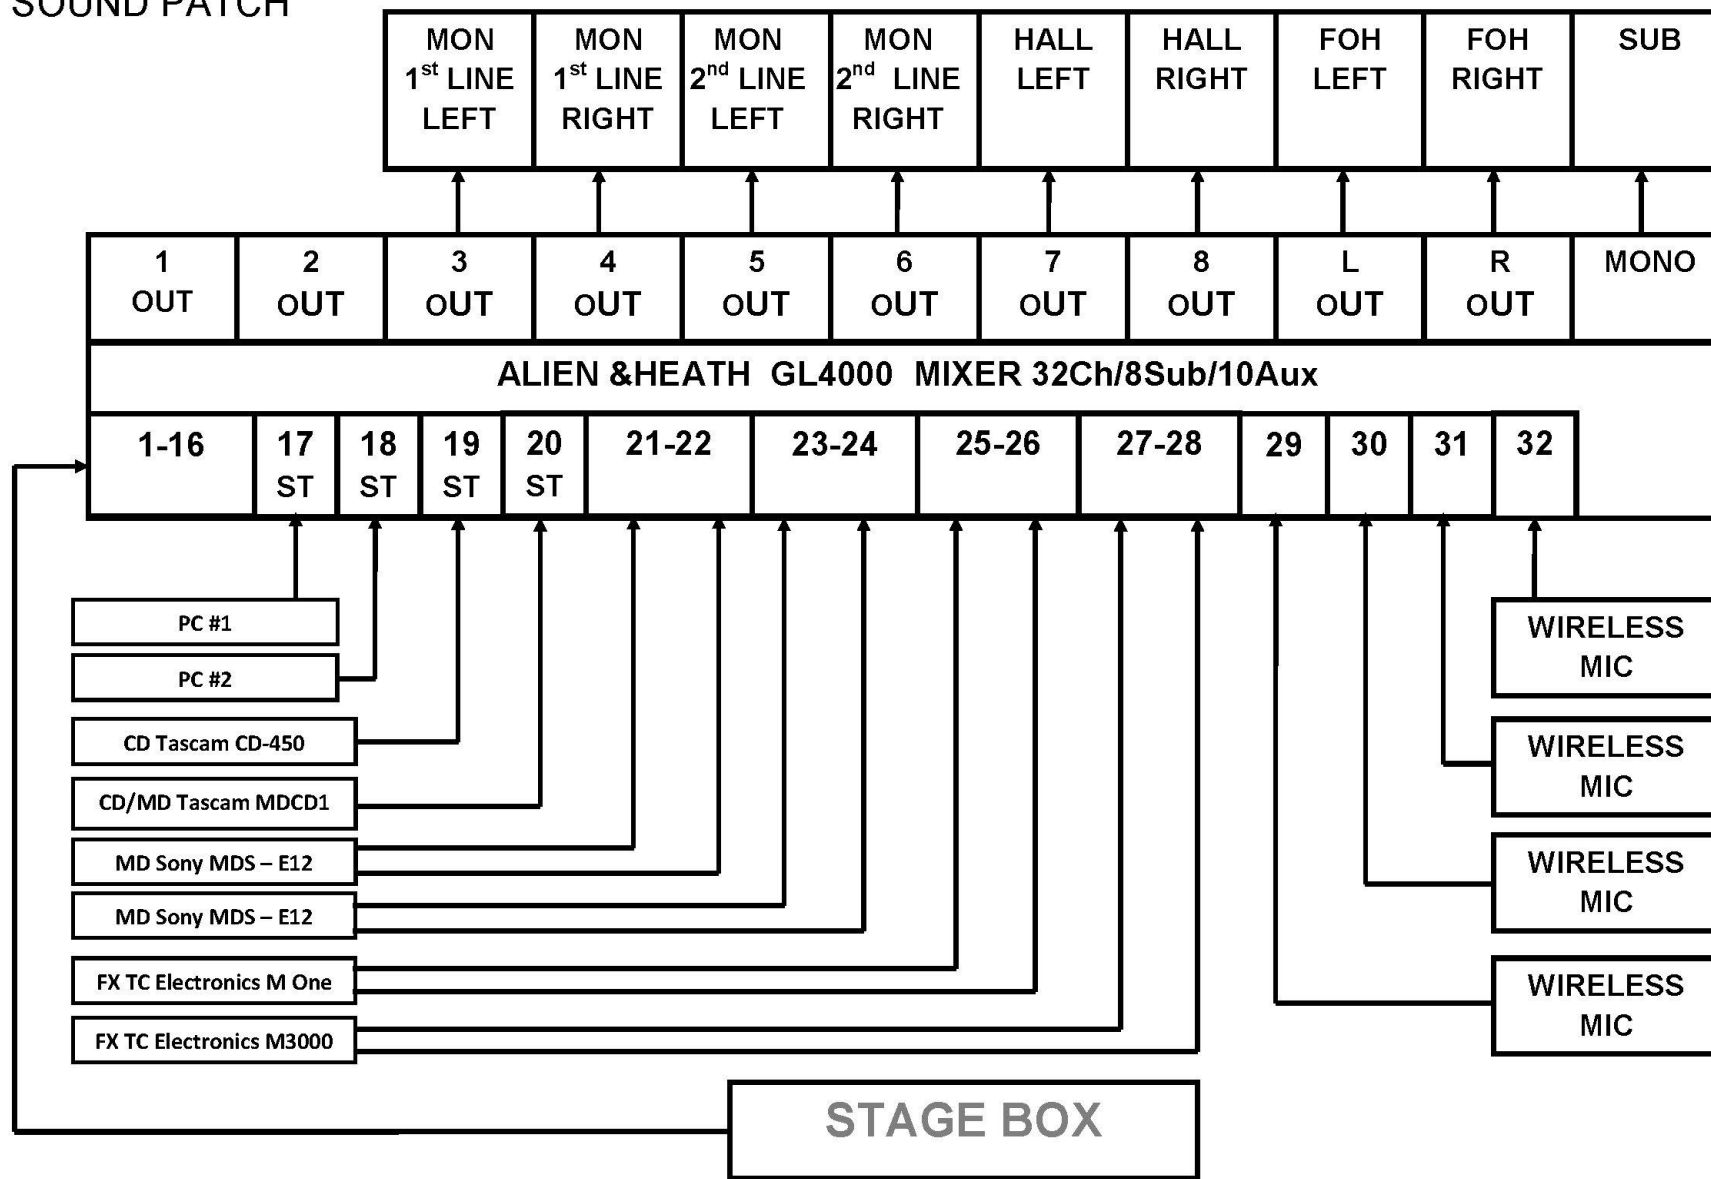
SOUND PATCH

| MON $1^{st}$ LINE LEFT | MON $1^{st}$ LINE RIGHT | MON $2^{nd}$ LINE LEFT | MON $2^{nd}$ LINE RIGHT | HALL LEFT | HALL RIGHT | FOH LEFT | FOH RIGHT | SUB |
|---|---|---|---|---|---|---|---|---|

| 1 OUT | 2 OUT | 3 OUT | 4 OUT | 5 OUT | 6 OUT | 7 OUT | 8 OUT | L OUT | R OUT | MONO |
|---|---|---|---|---|---|---|---|---|---|---|

ALIEN &HEATH GL4000 MIXER 32Ch/8Sub/10Aux

| 1-16 | 17 ST | 18 ST | 19 ST | 20 ST | 21-22 | 23-24 | 25-26 | 27-28 | 29 | 30 | 31 | 32 |
|---|---|---|---|---|---|---|---|---|---|---|---|---|

PC #1
PC #2
CD Tascam CD-450
CD/MD Tascam MDCD1
MD Sony MDS – E12
MD Sony MDS – E12
FX TC Electronics M One
FX TC Electronics M3000

WIRELESS MIC
WIRELESS MIC
WIRELESS MIC
WIRELESS MIC

STAGE BOX